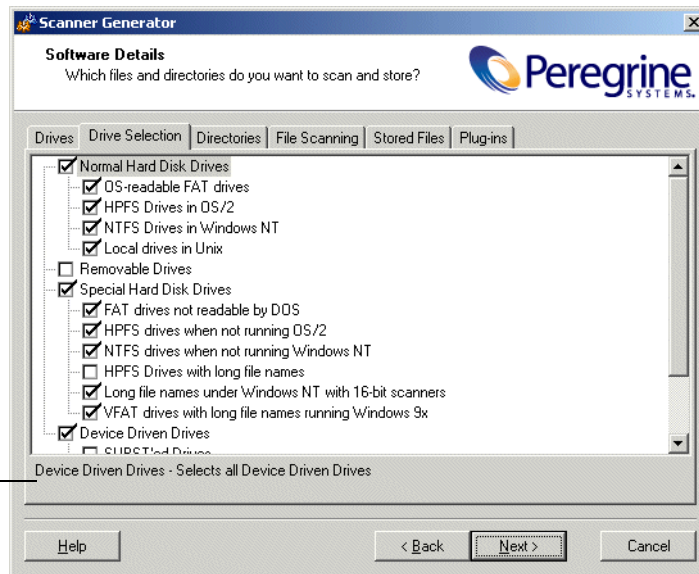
Scanner Generator

Software Details
Which files and directories do you want to scan and store?

Peregrine SYSTEMS.

Drives | Drive Selection | Directories | File Scanning | Stored Files | Plug-ins

Normal Hard Disk Drives
OS-readable FAT drives
HPFS Drives in OS/2
NTFS Drives in Windows NT
Local drives in Unix
Removable Drives
Special Hard Disk Drives
FAT drives not readable by DOS
HPFS drives when not running OS/2
NTFS drives when not running Windows NT
HPFS Drives with long file names
Long file names under Windows NT with 16-bit scanners
VFAT drives with long file names running Windows 9x
Device Driven Drives
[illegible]

Device Driven Drives - Selects all Device Driven Drives

Help | < Back | Next > | Cancel